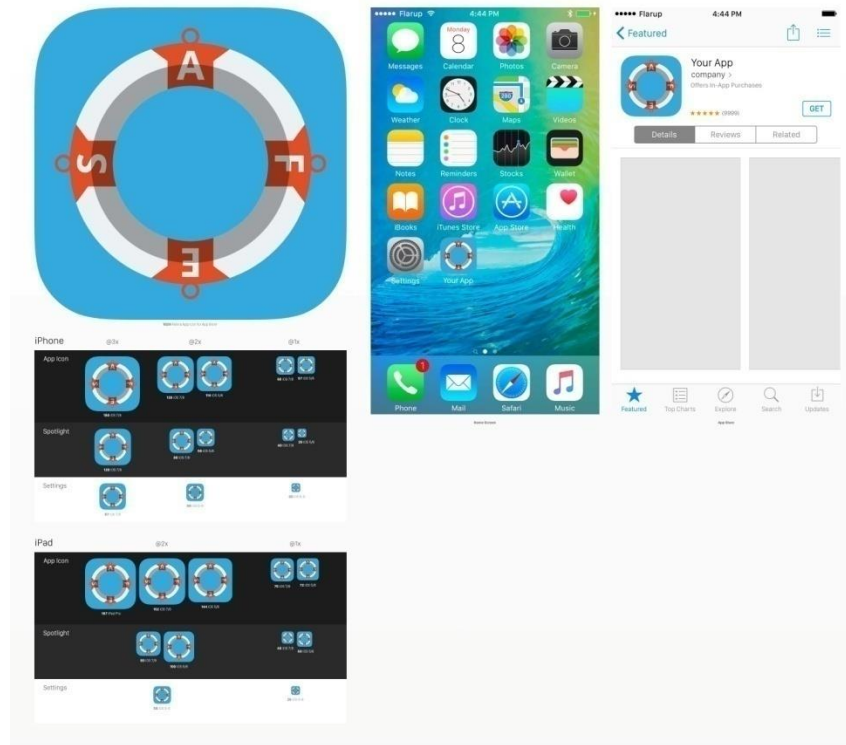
A
F
E
S

iPhone
@3x
@2x
@1x
App Icon
Spotlight
Settings

iPad
@2x
@1x
App Icon
Spotlight
Settings

••••• Flarup
4:44 PM
Messages
Monday 8 Calendar
Photos
Camera
Weather
Clock
Maps
Videos
Notes
Reminders
Stocks
Wallet
iBooks
iTunes Store
App Store
Health
Settings
Your App
1
Phone
Mail
Safari
Music

••••• Flarup
4:44 PM
Featured
Your App
company >
Offers In-App Purchases
★★★★★ (9999)
GET
Details
Reviews
Related
Featured
Top Charts
Explore
Search
Updates